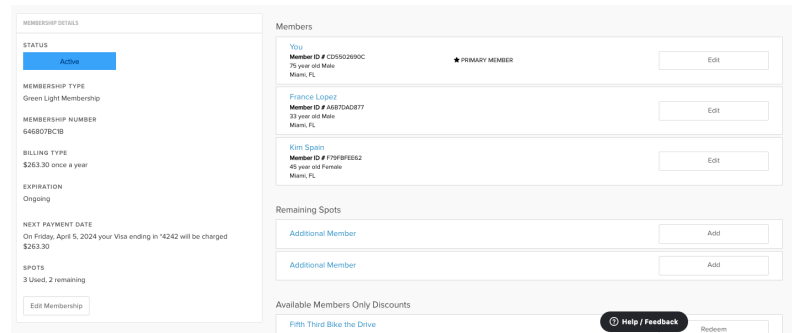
MEMBERSHIP DETAILS

STATUS

Active

MEMBERSHIP TYPE

Green Light Membership

MEMBERSHIP NUMBER

646807BC1B

BILLING TYPE

$263.30 once a year

EXPIRATION

Ongoing

NEXT PAYMENT DATE

On Friday, April 5, 2024 your Visa ending in *4242 will be charged $263.30

SPOTS

3 Used, 2 remaining

Edit Membership

Members

You
Member ID # CD5502690C
75 year old Male
Miami, FL

★ PRIMARY MEMBER

Edit

France Lopez
Member ID # A6B7DAD877
33 year old Male
Miami, FL

Edit

Kim Spain
Member ID # F79FBFEE62
45 year old Female
Miami, FL

Edit

Remaining Spots

Additional Member

Add

Additional Member

Add

Available Members Only Discounts

Fifth Third Bike the Drive

? Help / Feedback

Redeem